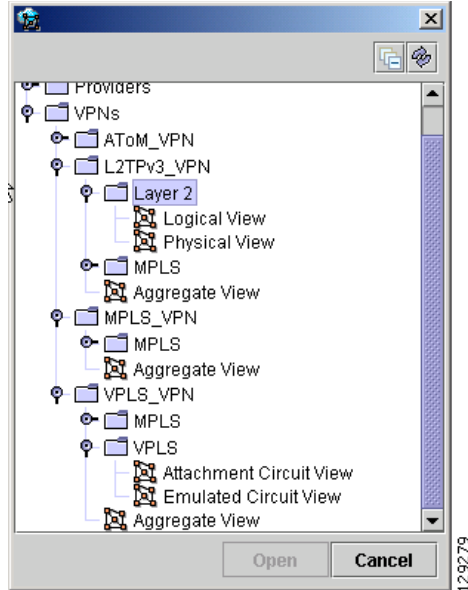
Providers
VPNs
AToM_VPN
L2TPv3_VPN
Layer 2
Logical View
Physical View
MPLS
Aggregate View
MPLS_VPN
MPLS
Aggregate View
VPLS_VPN
MPLS
VPLS
Attachment Circuit View
Emulated Circuit View
Aggregate View
Open
Cancel
129279